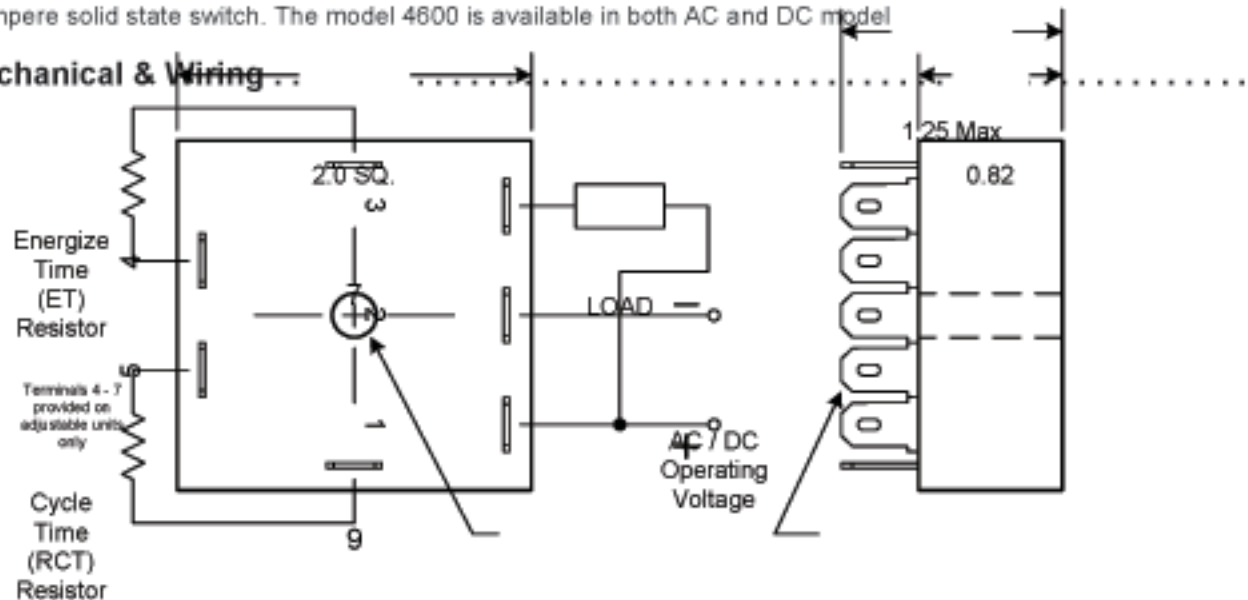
mpere solid state switch. The model 4600 is available in both AC and DC model

chanical & Wiring . . .

1.25 Max

2.0 SQ.

0.82

3

Energize Time (ET) Resistor

7

2

LOAD

−

5

Terminals 4 - 7 provided on adjustable units only

1

AC / DC Operating Voltage

+

Cycle Time (RCT) Resistor

9